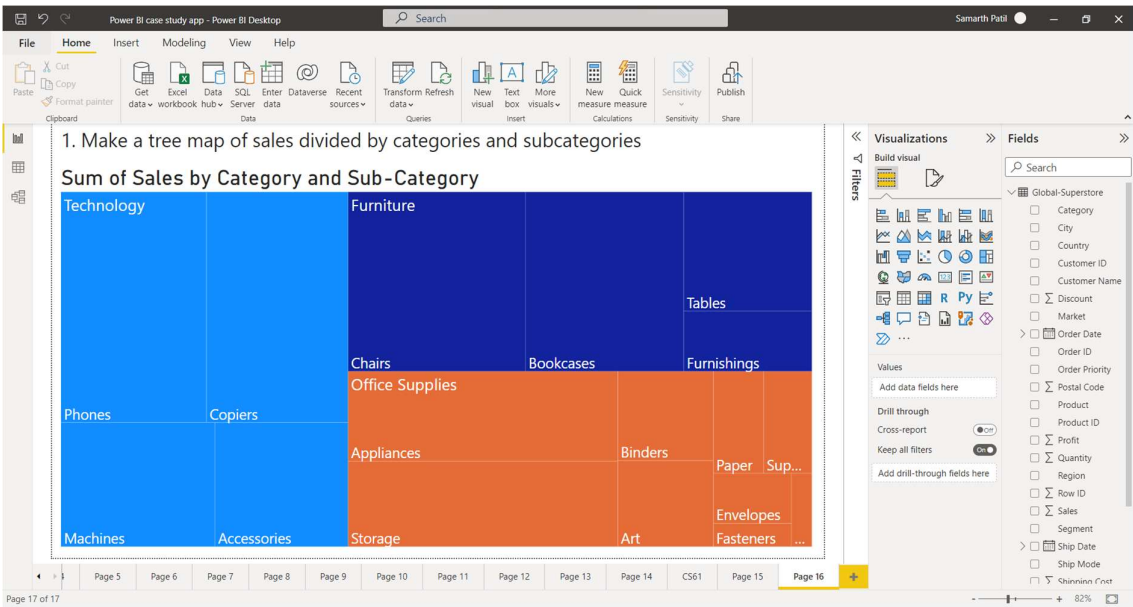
Power BI case study app - Power BI Desktop

Search

Samarth Patil

File Home Insert Modeling View Help

Paste
Cut
Copy
Format painter
Clipboard

Get data
Excel workbook
Data hub
SQL Server
Enter data
Dataverse
Recent sources
Data

Transform data
Refresh
Queries

New visual
Text box
More visuals
Insert

New measure
Quick measure
Calculations

Sensitivity
Sensitivity

Publish
Share

1. Make a tree map of sales divided by categories and subcategories

Sum of Sales by Category and Sub-Category

Technology
Phones
Copiers
Machines
Accessories
Furniture
Chairs
Bookcases
Tables
Furnishings
Office Supplies
Appliances
Binders
Paper
Sup...
Storage
Art
Envelopes
Fasteners
...

Filters

Visualizations
Build visual

Values
Add data fields here
Drill through
Cross-report
Off
Keep all filters
On
Add drill-through fields here

Fields
Search
Global-Superstore
Category
City
Country
Customer ID
Customer Name
$\sum$ Discount
Market
Order Date
Order ID
Order Priority
$\sum$ Postal Code
Product
Product ID
$\sum$ Profit
$\sum$ Quantity
Region
$\sum$ Row ID
$\sum$ Sales
Segment
Ship Date
Ship Mode
$\sum$ Shipping Cost

Page 5 Page 6 Page 7 Page 8 Page 9 Page 10 Page 11 Page 12 Page 13 Page 14 CS61 Page 15 Page 16 +

Page 17 of 17

82%